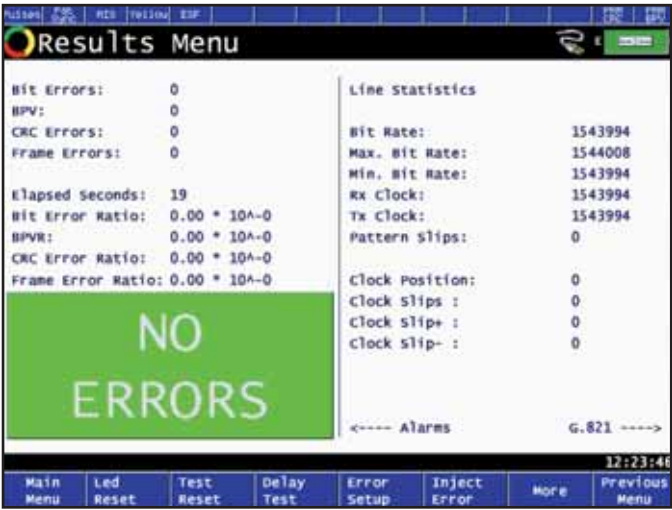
Pulses | AIS | Yellow | ESF

Results Menu

Bit Errors: 0
BPV: 0
CRC Errors: 0
Frame Errors: 0

Elapsed Seconds: 19
Bit Error Ratio: 0.00 * 10^-0
BPVR: 0.00 * 10^-0
CRC Error Ratio: 0.00 * 10^-0
Frame Error Ratio: 0.00 * 10^-0

NO ERRORS

Line Statistics

Bit Rate: 1543994
Max. Bit Rate: 1544008
Min. Bit Rate: 1543994
Rx Clock: 1543994
Tx Clock: 1543994
Pattern Slips: 0

Clock Position: 0
Clock Slips : 0
Clock Slip+ : 0
Clock Slip- : 0

<---- Alarms G.821 ---->

12:23:46

| Main Menu | Led Reset | Test Reset | Delay Test | Error Setup | Inject Error | More | Previous Menu |
|---|---|---|---|---|---|---|---|